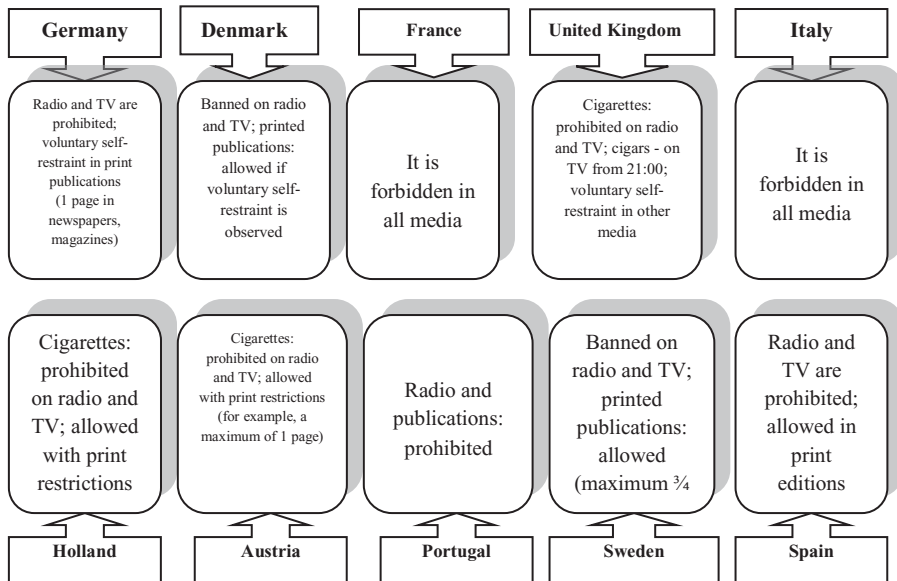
Germany

Radio and TV are prohibited; voluntary self-restraint in print publications (1 page in newspapers, magazines)

Denmark

Banned on radio and TV; printed publications: allowed if voluntary self-restraint is observed

France

It is forbidden in all media

United Kingdom

Cigarettes: prohibited on radio and TV; cigars - on TV from 21:00; voluntary self-restraint in other media

Italy

It is forbidden in all media

Cigarettes: prohibited on radio and TV; allowed with print restrictions

Holland

Cigarettes: prohibited on radio and TV; allowed with print restrictions (for example, a maximum of 1 page)

Austria

Radio and publications: prohibited

Portugal

Banned on radio and TV; printed publications: allowed (maximum ¾

Sweden

Radio and TV are prohibited; allowed in print editions

Spain